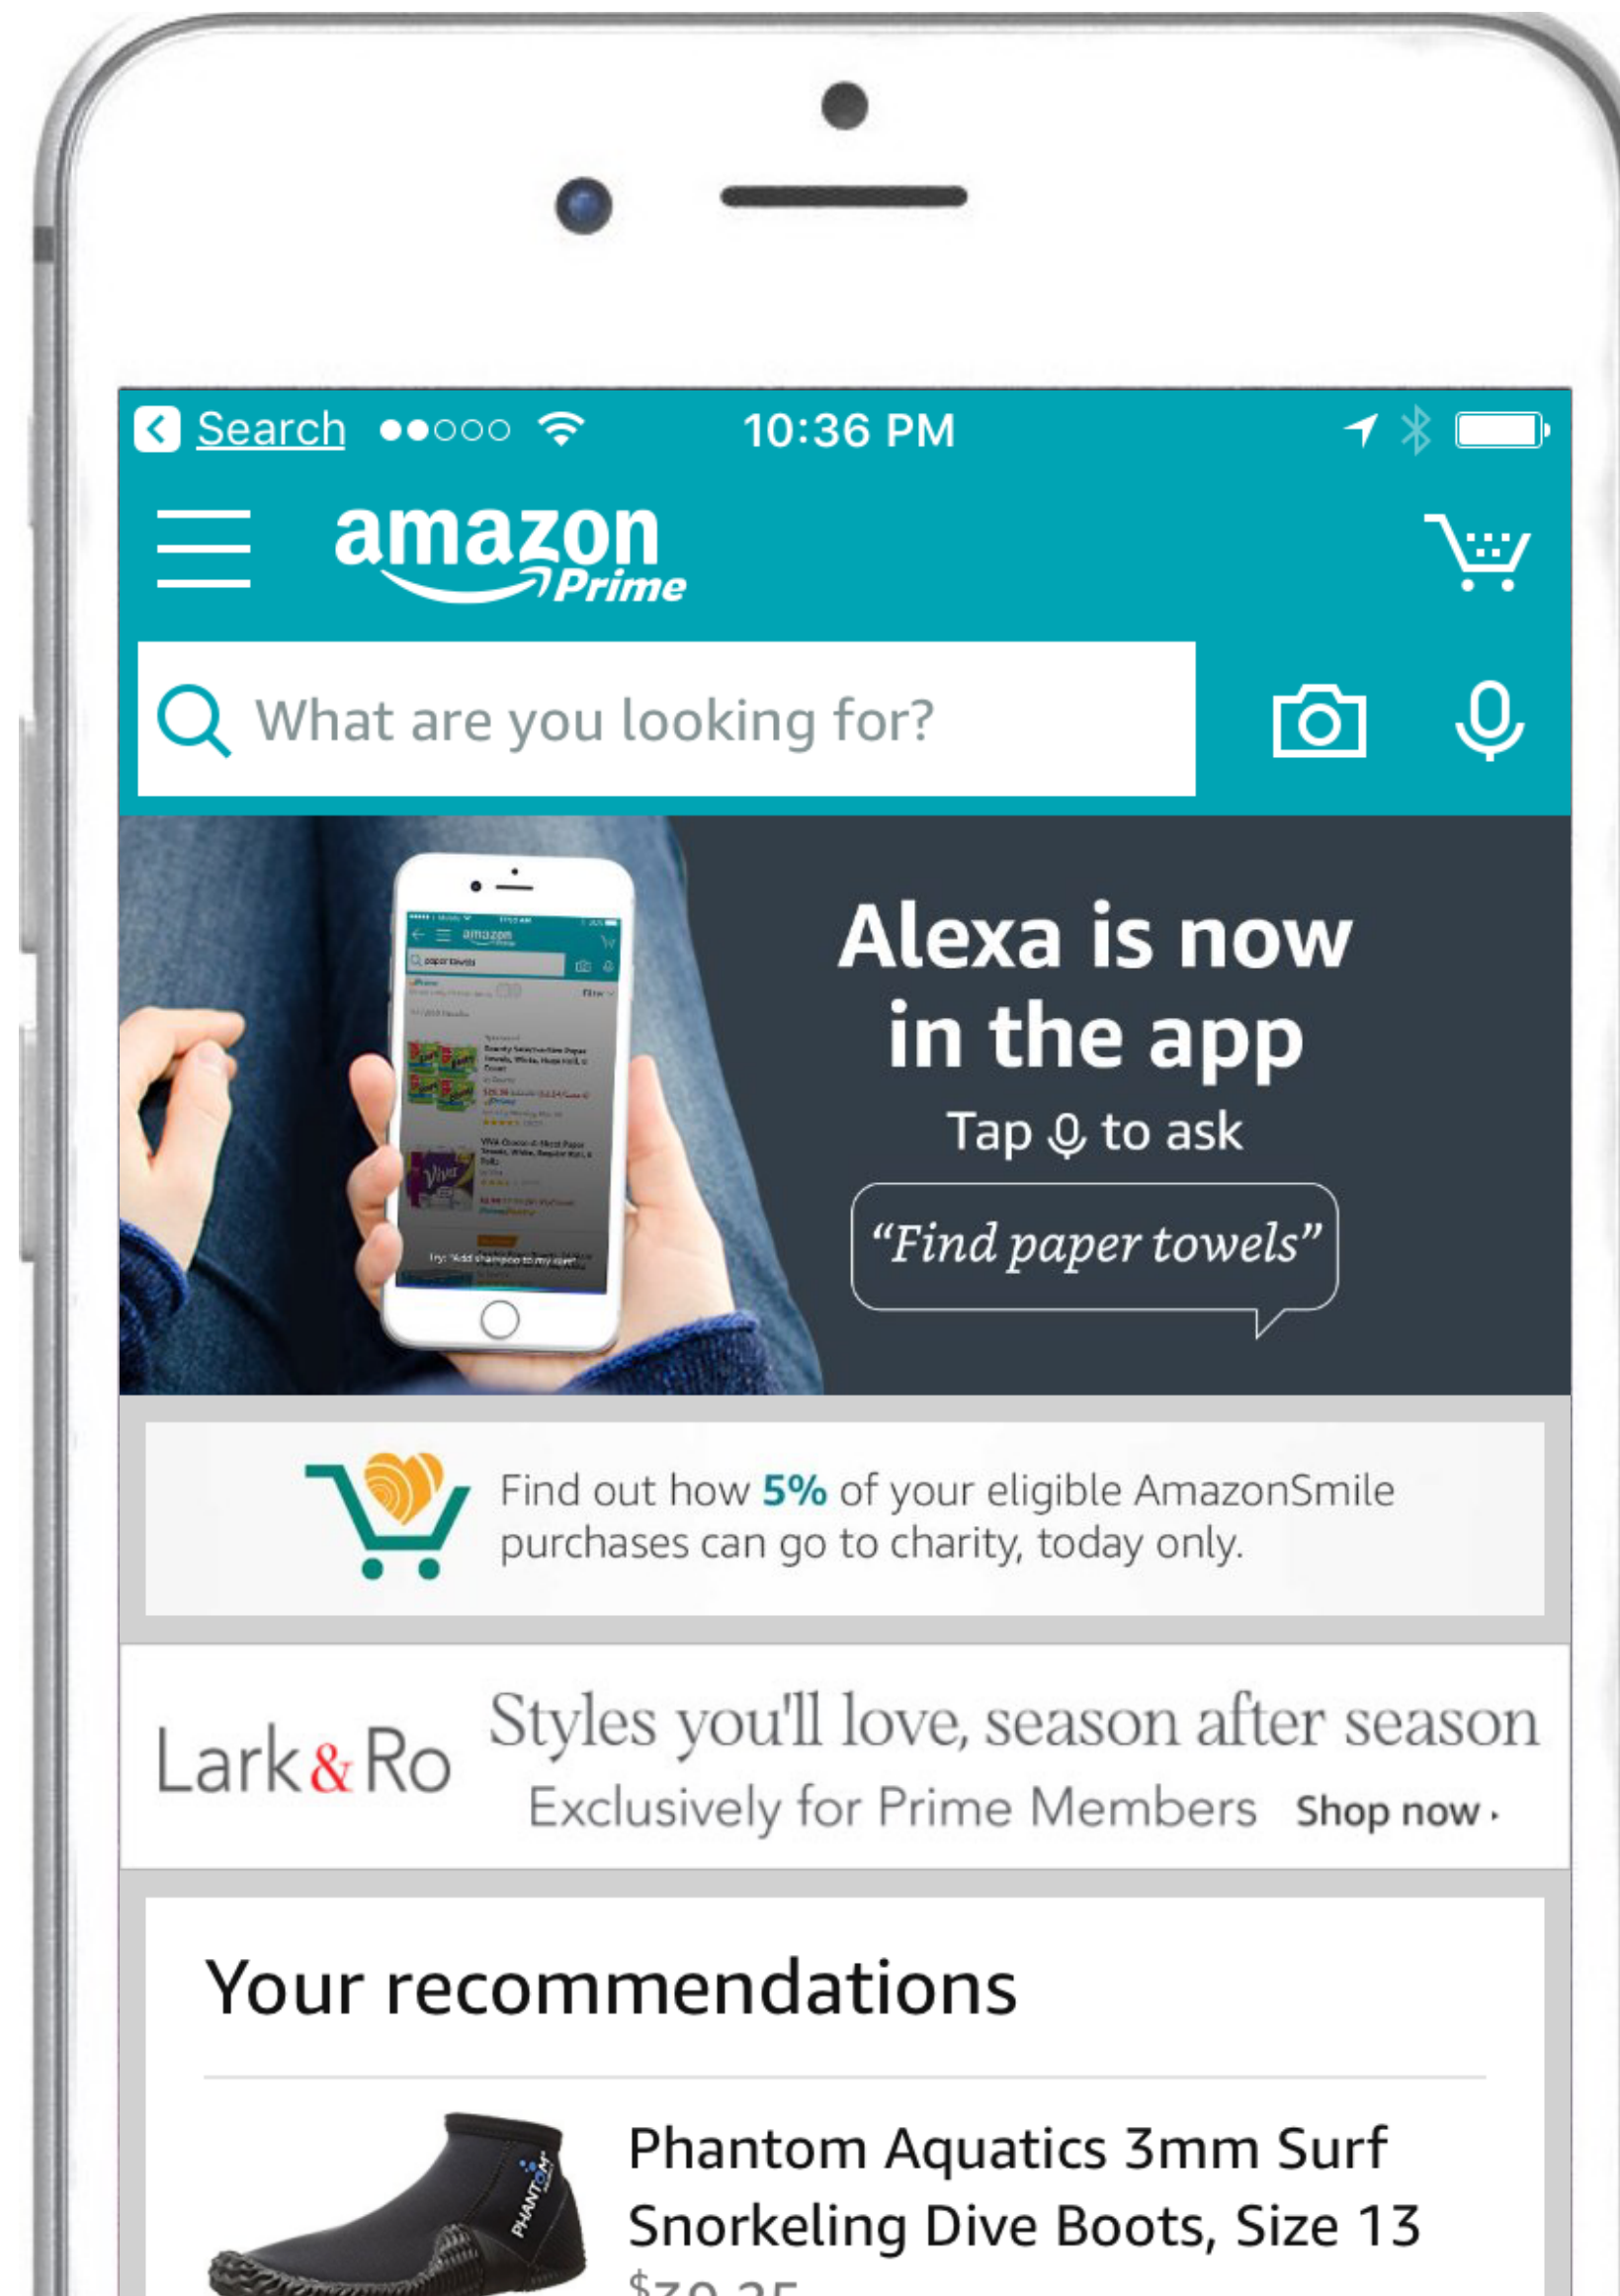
Search ●●○○○ 10:36 PM

amazon Prime

What are you looking for?

amazon

paper towels

Try "Add shampoo to my cart"

Alexa is now in the app

Tap to ask

"Find paper towels"

Find out how 5% of your eligible AmazonSmile purchases can go to charity, today only.

Lark&Ro Styles you'll love, season after season

Exclusively for Prime Members Shop now ›

Your recommendations

PHANTOM

Phantom Aquatics 3mm Surf Snorkeling Dive Boots, Size 13

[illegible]